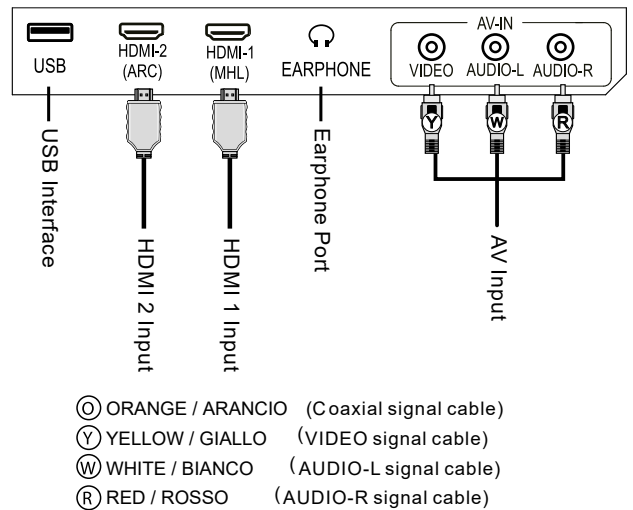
USB

HDMI-2 (ARC)

HDMI-1 (MHL)

EARPHONE

AV-IN

VIDEO AUDIO-L AUDIO-R

Y W R

USB Interface

HDMI 2 Input

HDMI 1 Input

Earphone Port

AV Input

Ⓞ ORANGE / ARANCIO (Coaxial signal cable)
Ⓨ YELLOW / GIALLO (VIDEO signal cable)
Ⓦ WHITE / BIANCO (AUDIO-L signal cable)
Ⓡ RED / ROSSO (AUDIO-R signal cable)